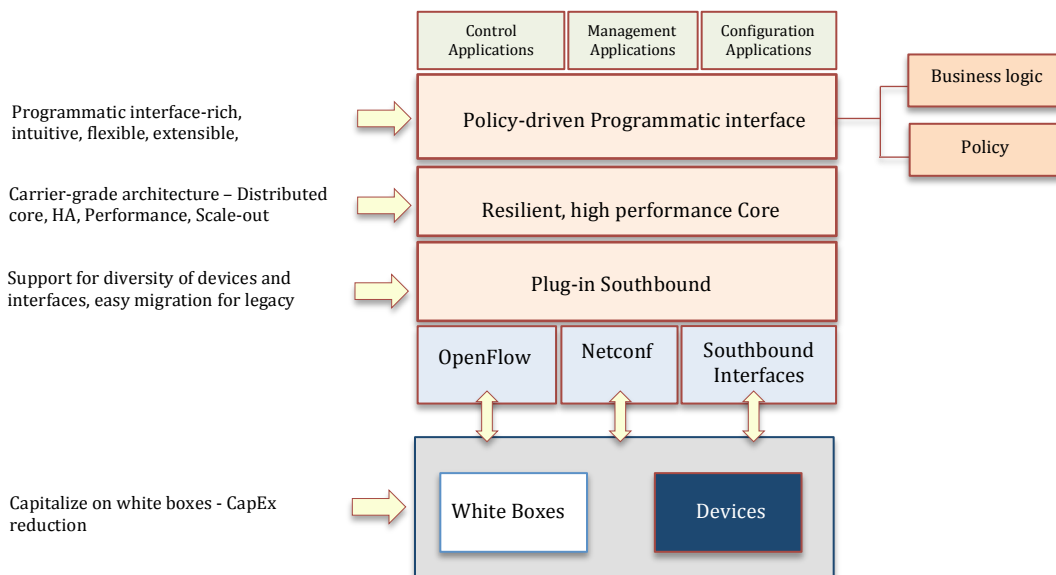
Control Applications

Management Applications

Configuration Applications

Programmatic interface-rich, intuitive, flexible, extensible,

Policy-driven Programmatic interface

Business logic

Policy

Carrier-grade architecture – Distributed core, HA, Performance, Scale-out

Resilient, high performance Core

Support for diversity of devices and interfaces, easy migration for legacy

Plug-in Southbound

OpenFlow

Netconf

Southbound Interfaces

Capitalize on white boxes - CapEx reduction

White Boxes

Devices